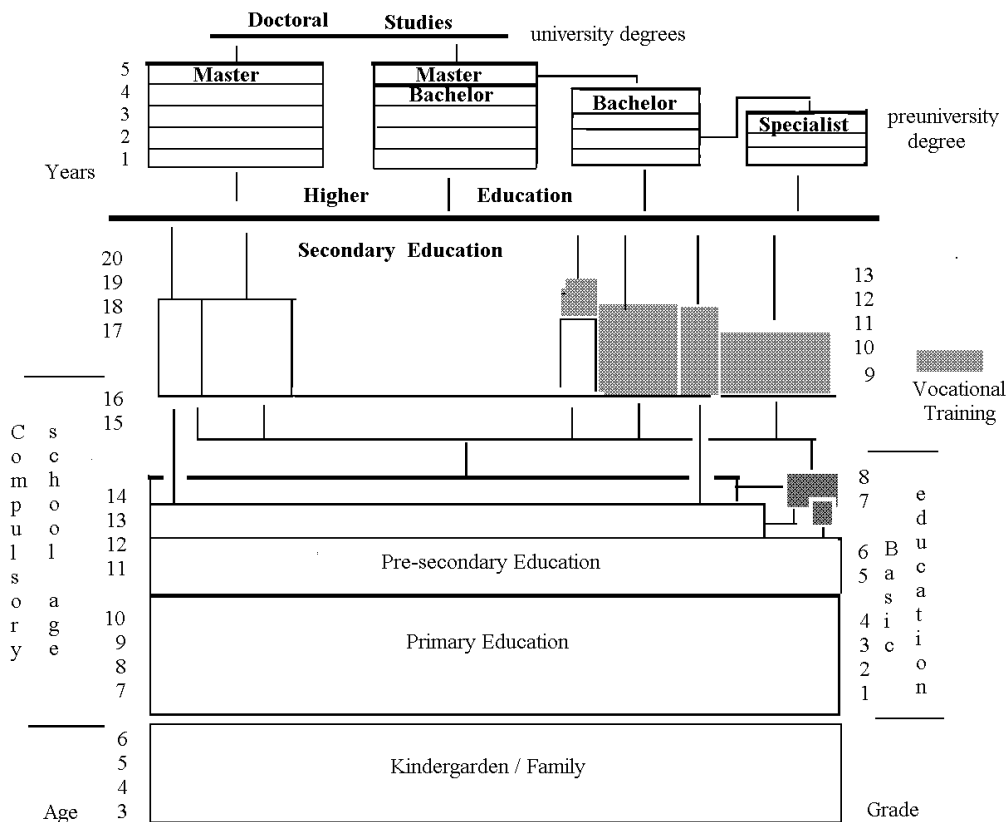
Doctoral Studies

university degrees

5
4
3
2
1

Years

Master

Master
Bachelor

Bachelor

Specialist

preuniversity degree

Higher Education

Secondary Education

20
19
18
17
16
15
14
13
12
11
10
9
8
7
6
5
4
3

Age

13
12
11
10
9

Vocational Training

Compulsory school age

8
7
6
5
4
3
2
1

Basic education

Grade

Pre-secondary Education

Primary Education

Kindergarden / Family